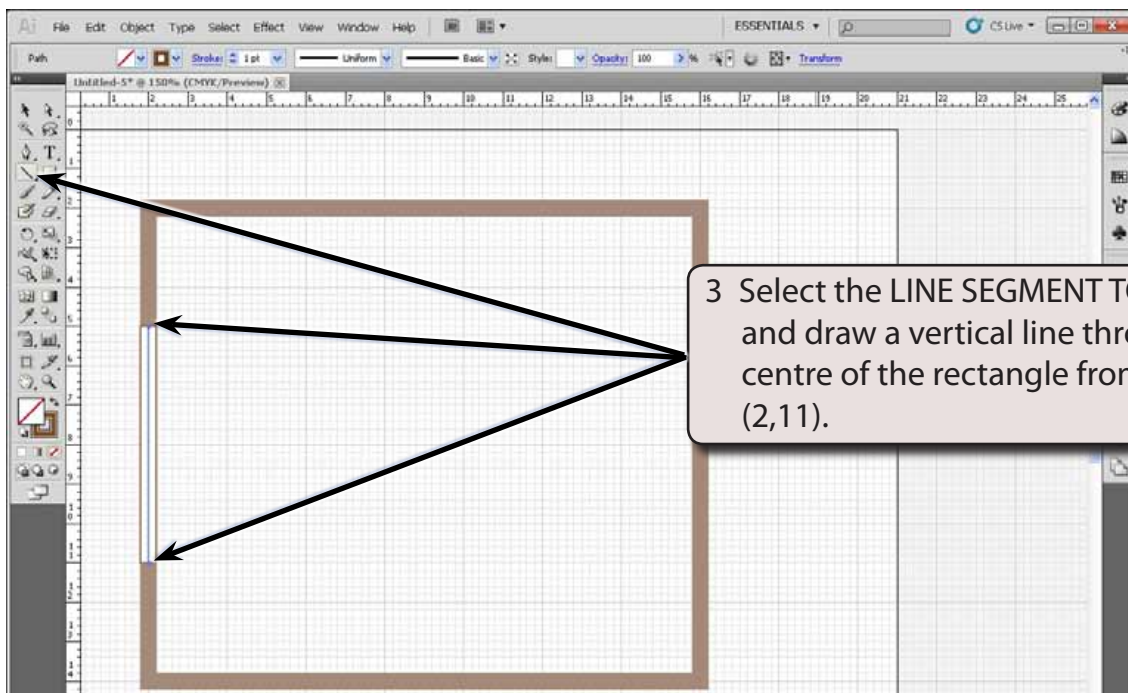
Ai File Edit Object Type Select Effect View Window Help

ESSENTIALS ▾

CS Live ▾

Path

Stroke: 1 pt

Uniform

Basic

Style:

Opacity: 100 %

Transform

Untitled-5* @ 150% (CMYK/Preview)

1 2 3 4 5 6 7 8 9 10 11 12 13 14 15 16 17 18 19 20 21 22 23 24 25

3 Select the LINE SEGMENT T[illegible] and draw a vertical line thr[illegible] centre of the rectangle fro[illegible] (2,11).